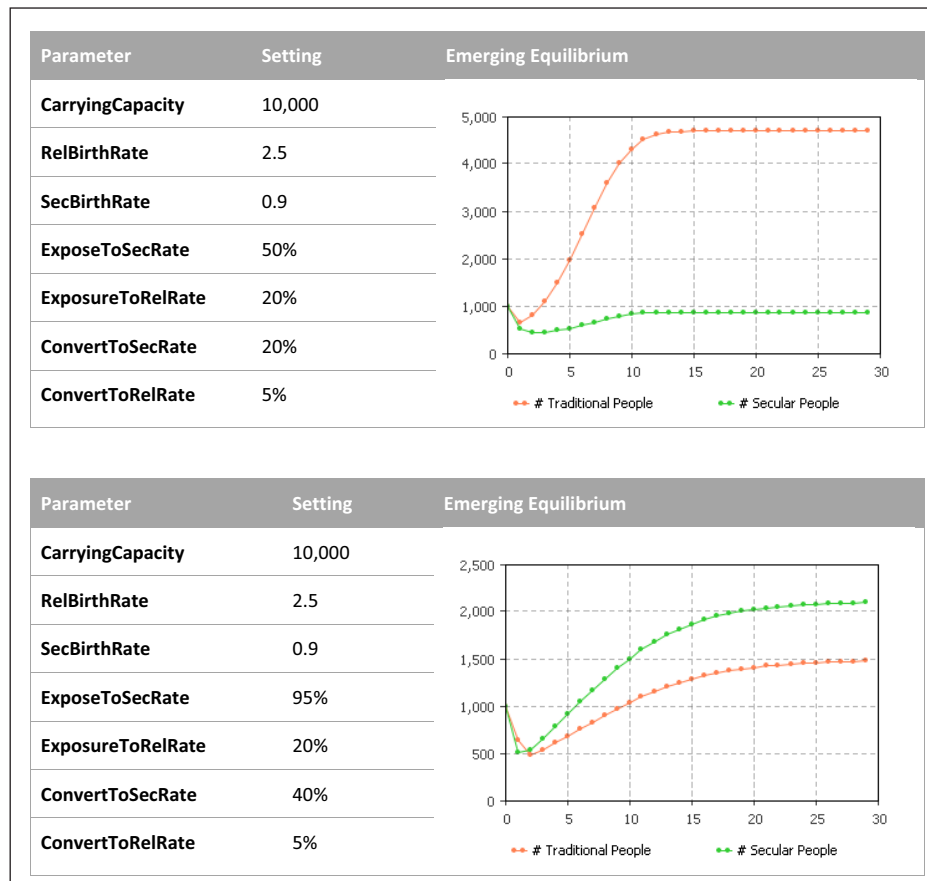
| Parameter | Setting | Emerging Equilibrium |
|---|---|---|
| CarryingCapacity | 10,000 | |
| RelBirthRate | 2.5 | |
| SecBirthRate | 0.9 | |
| ExposeToSecRate | 50% | |
| ExposureToRelRate | 20% | |
| ConvertToSecRate | 20% | |
| ConvertToRelRate | 5% | |

5,000
4,000
3,000
2,000
1,000
0
0 5 10 15 20 25 30
# Traditional People # Secular People

| Parameter | Setting | Emerging Equilibrium |
|---|---|---|
| CarryingCapacity | 10,000 | |
| RelBirthRate | 2.5 | |
| SecBirthRate | 0.9 | |
| ExposeToSecRate | 95% | |
| ExposureToRelRate | 20% | |
| ConvertToSecRate | 40% | |
| ConvertToRelRate | 5% | |

2,500
2,000
1,500
1,000
500
0
0 5 10 15 20 25 30
# Traditional People # Secular People